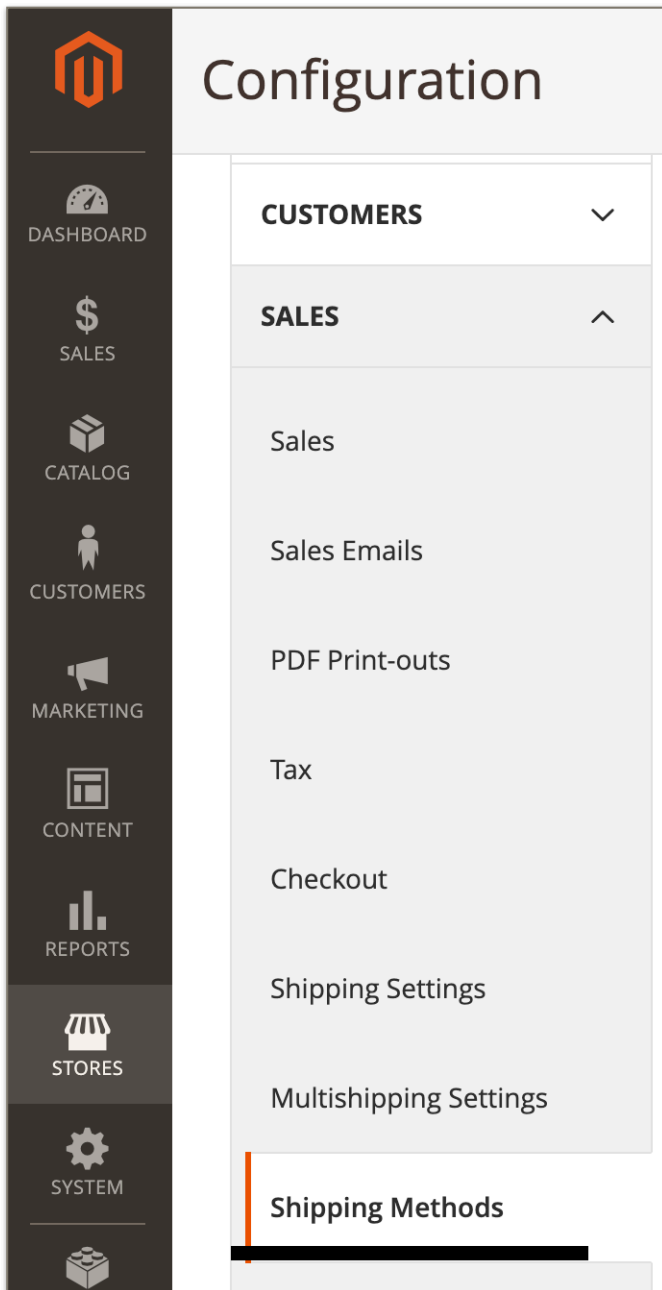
DASHBOARD
$
SALES
CATALOG
CUSTOMERS
MARKETING
CONTENT
REPORTS
STORES
SYSTEM

Configuration

CUSTOMERS

SALES

Sales

Sales Emails

PDF Print-outs

Tax

Checkout

Shipping Settings

Multishipping Settings

Shipping Methods